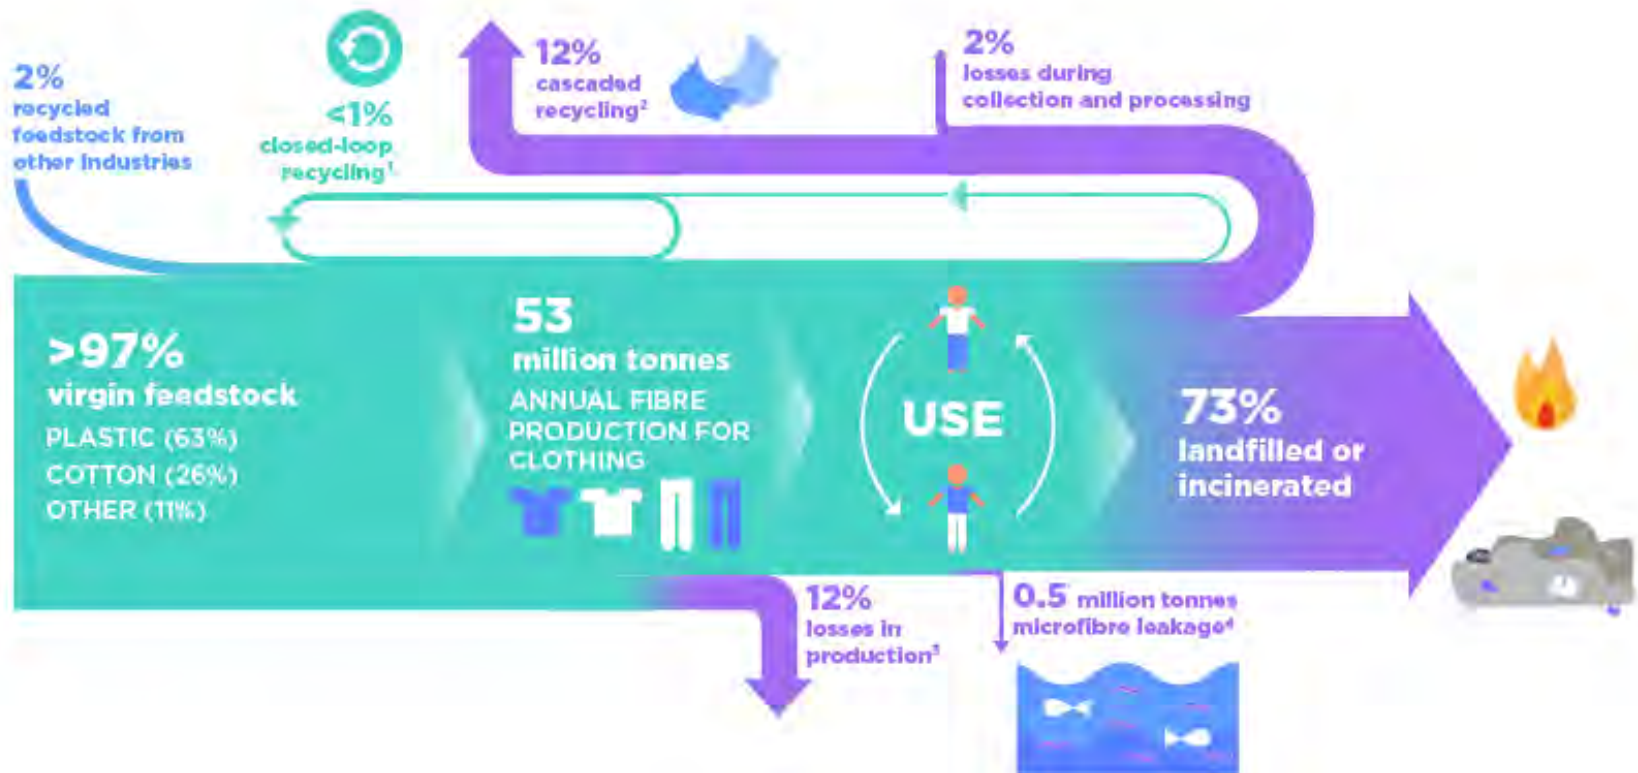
2%
recycled feedstock from other industries

<1%
closed-loop recycling$^1$

12%
cascaded recycling$^2$

2%
losses during collection and processing

>97%
virgin feedstock
PLASTIC (63%)
COTTON (26%)
OTHER (11%)

53
million tonnes
ANNUAL FIBRE PRODUCTION FOR CLOTHING

USE

73%
landfilled or incinerated

12%
losses in production$^3$

0.5 million tonnes
microfibre leakage$^4$